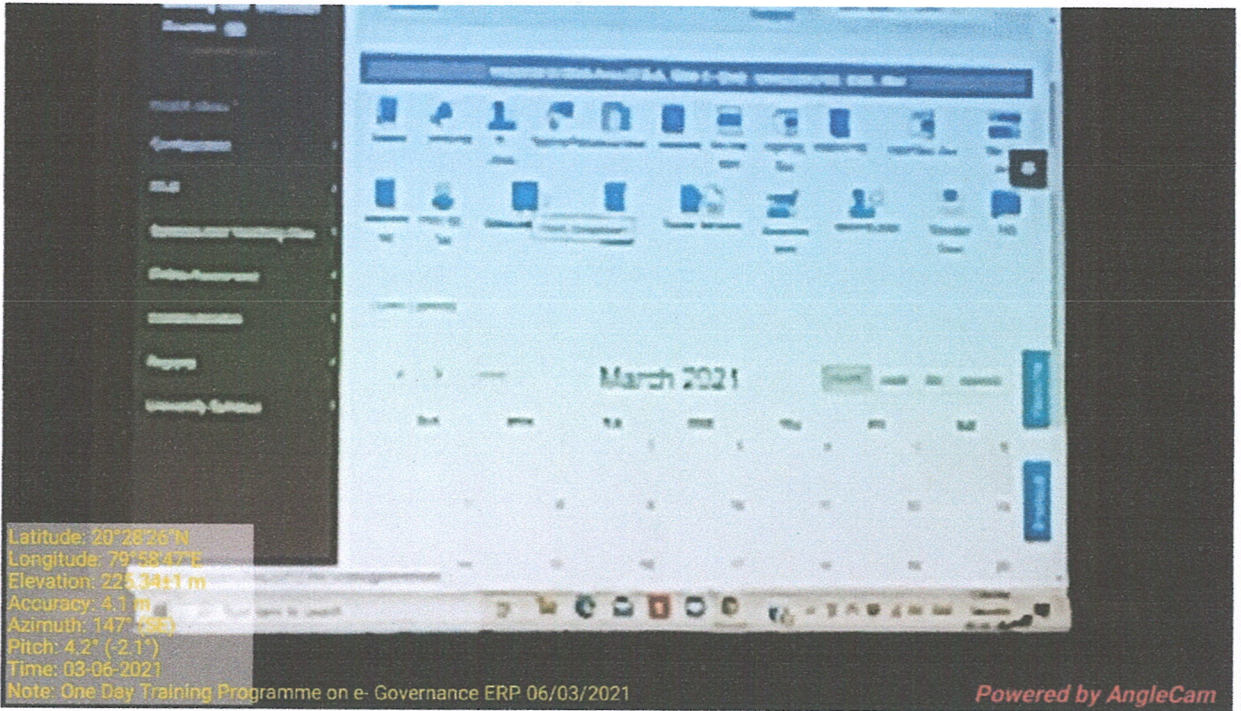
March 2021

Latitude: 20°28'26"N
Longitude: 79°58'47"E
Elevation: 225.34±1 m
Accuracy: 4.1 m
Azimuth: 147° (SE)
Pitch: 4.2° (-2.1°)
Time: 03-06-2021
Note: One Day Training Programme on e- Governance ERP 06/03/2021

Powered by AngleCam